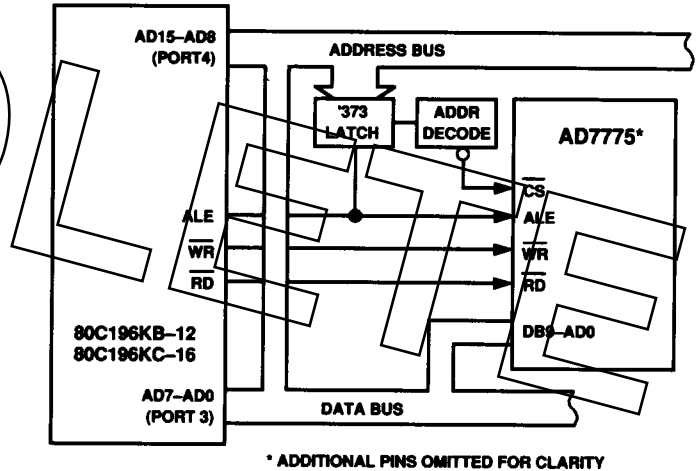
AD15–AD8
(PORT4)

ADDRESS BUS

'373
LATCH

ADDR
DECODE

AD7775*

$\overline{CS}$

ALE

ALE

$\overline{WR}$

$\overline{WR}$

$\overline{RD}$

$\overline{RD}$

80C196KB–12
80C196KC–16

DB9–AD0

AD7–AD0
(PORT 3)

DATA BUS

* ADDITIONAL PINS OMITTED FOR CLARITY